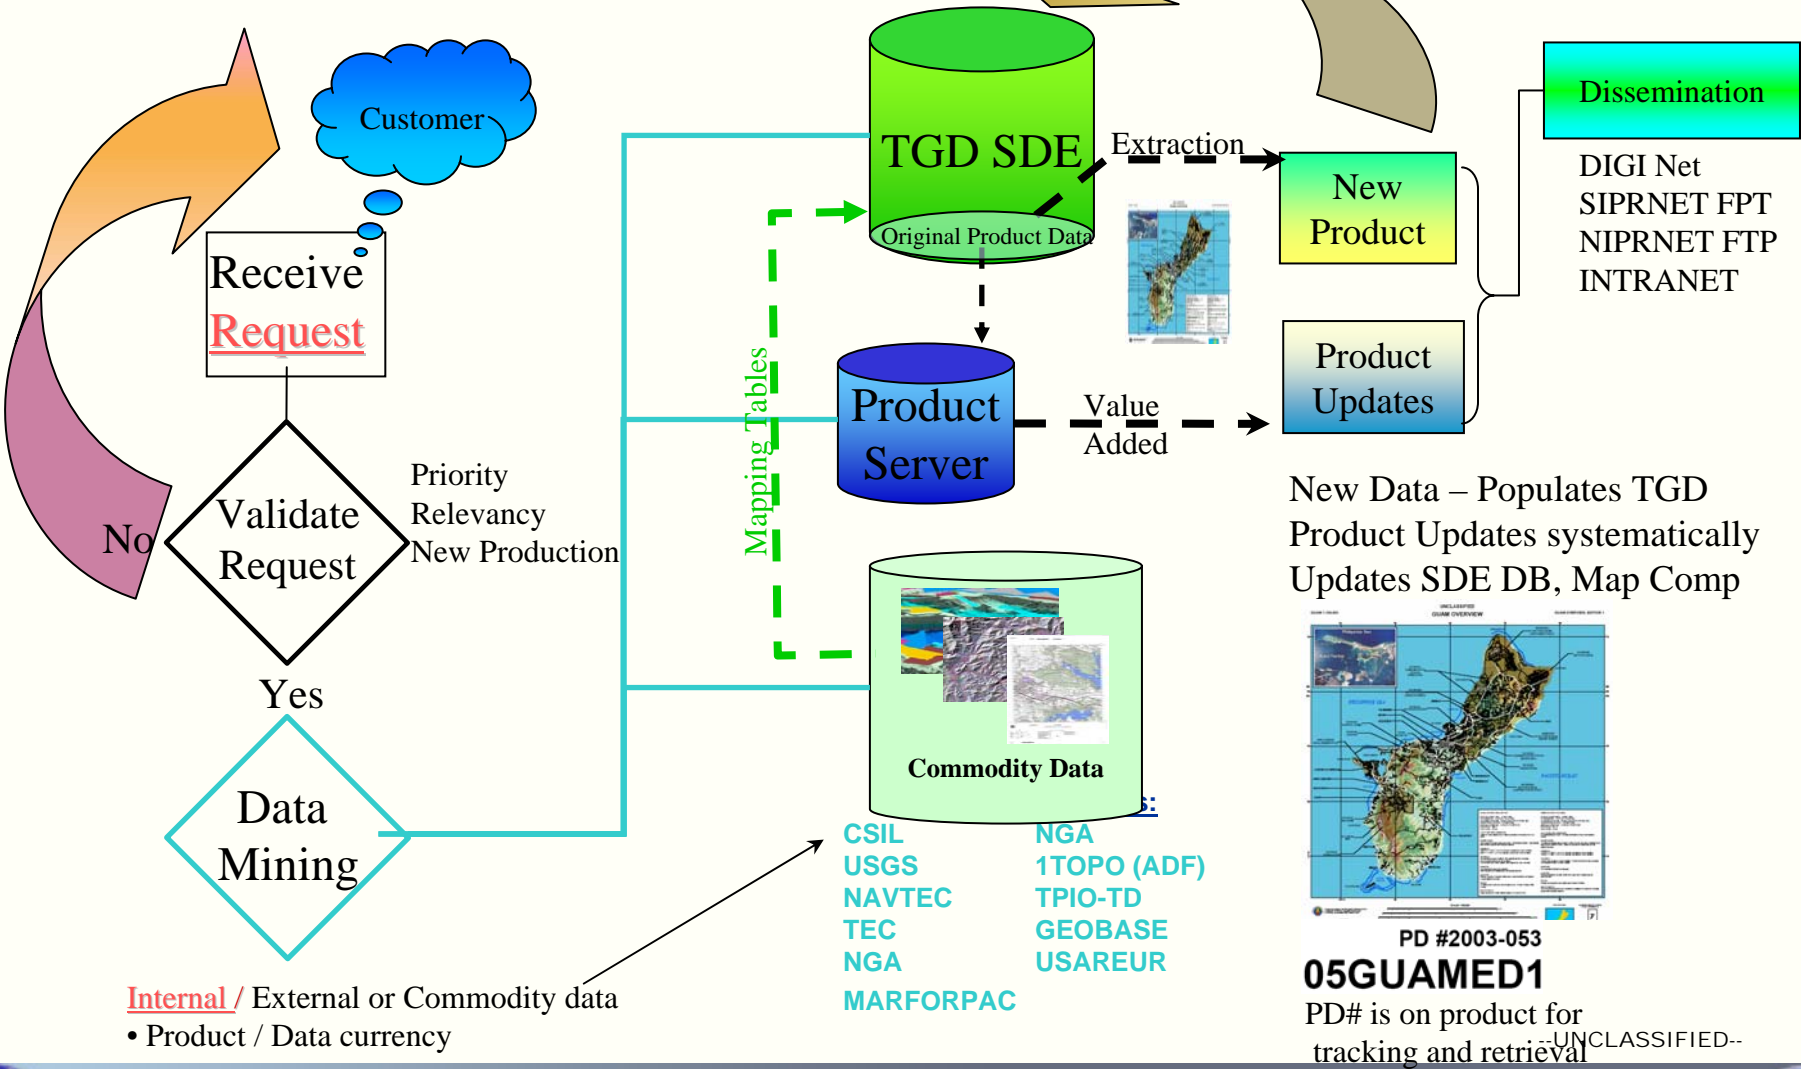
Customer

Receive Request

No

Validate Request

Priority
Relevancy
New Production

Yes

Data Mining

Internal / External or Commodity data
• Product / Data currency

TGD SDE

Original Product Data

Mapping Tables

Extraction

New Product

Product Server

Value Added

Product Updates

Dissemination

DIGI Net
SIPRNET FPT
NIPRNET FTP
INTRANET

New Data – Populates TGD
Product Updates systematically
Updates SDE DB, Map Comp

Commodity Data

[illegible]s:

CSIL
USGS
NAVTEC
TEC
NGA
MARFORPAC

NGA
1TOPO (ADF)
TPIO-TD
GEOBASE
USAREUR

PD #2003-053
05GUAMED1
PD# is on product for tracking and retrieval

--UNCLASSIFIED--